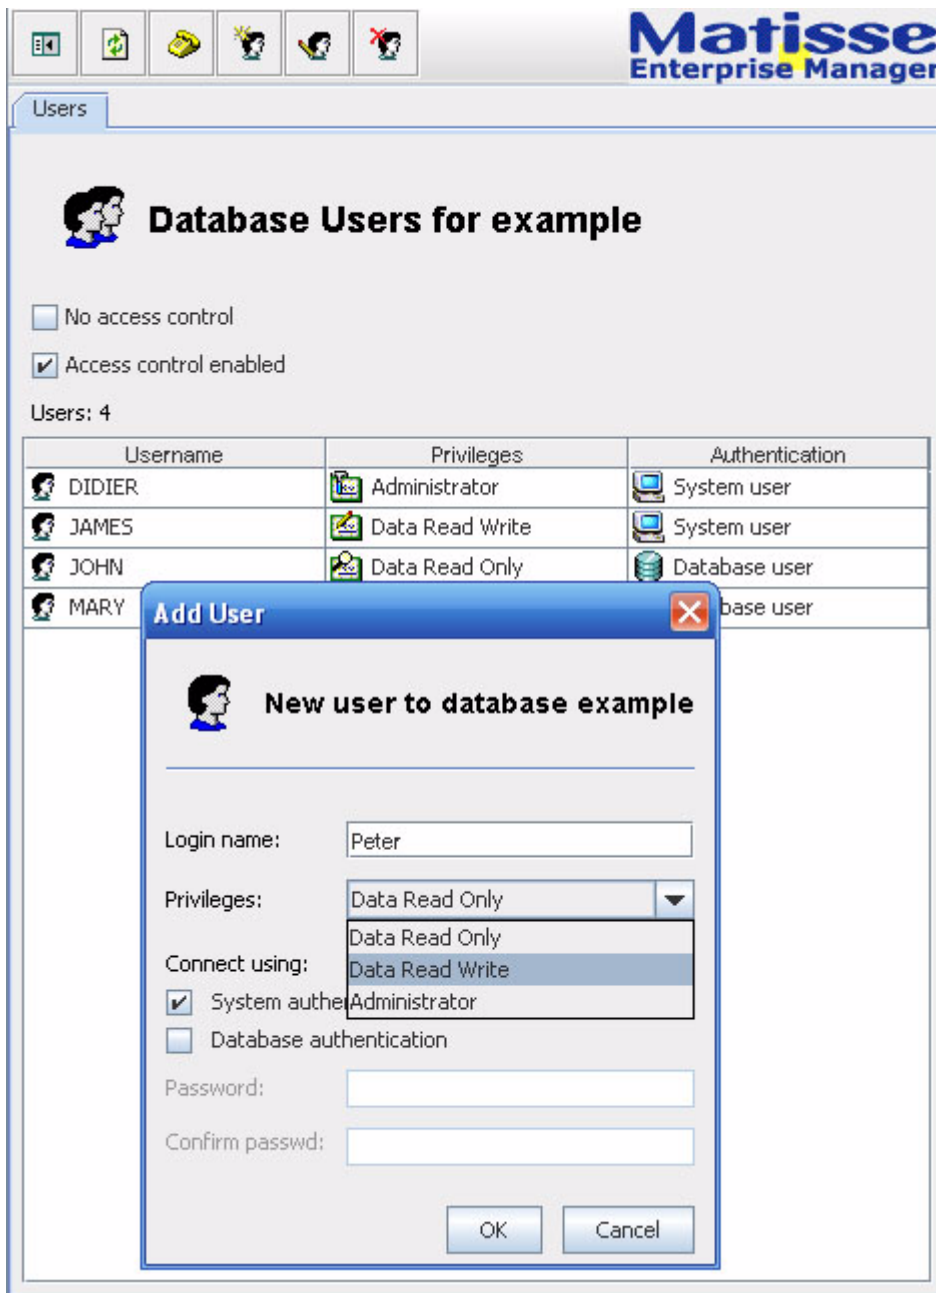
Matisse
Enterprise Manager

Users

Database Users for example

No access control

Access control enabled

Users: 4

| Username | Privileges | Authentication |
|---|---|---|
| DIDIER | Administrator | System user |
| JAMES | Data Read Write | System user |
| JOHN | Data Read Only | Database user |
| MARY | | base user |

Add User

New user to database example

Login name: Peter

Privileges: Data Read Only

Data Read Only
Data Read Write
Administrator

Connect using:

System authe

Database authentication

Password:

Confirm passwd:

OK Cancel